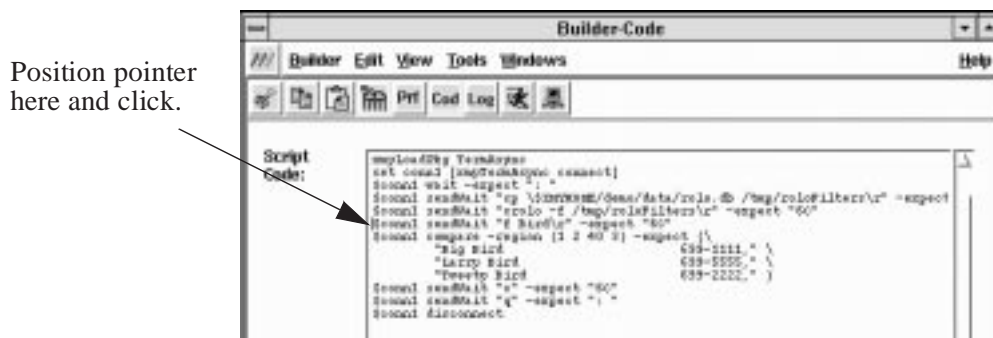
Position pointer here and click.

Builder-Code

Builder Edit View Tools Windows Help

Prf Cod Log

Script Code:

smpLoadPkg TermAsync
set conn1 [smpTermAsync connect]
$conn1 wait -expect ": "
$conn1 sendWait "cp \$SMPHOME/demo/data/rolo.db /tmp/roloFilter\r" -expect
$conn1 sendWait "rolo -f /tmp/roloFilter\r" -expect "60"
$conn1 sendWait "f Bird\r" -expect "60"
$conn1 compare -region {1 2 40 3} -expect {\
        "Big Bird                    699-1111," \
        "Larry Bird                  699-5555," \
        "Tweety Bird                 699-2222," }
$conn1 sendWait "x" -expect "60"
$conn1 sendWait "q" -expect ": "
$conn1 disconnect